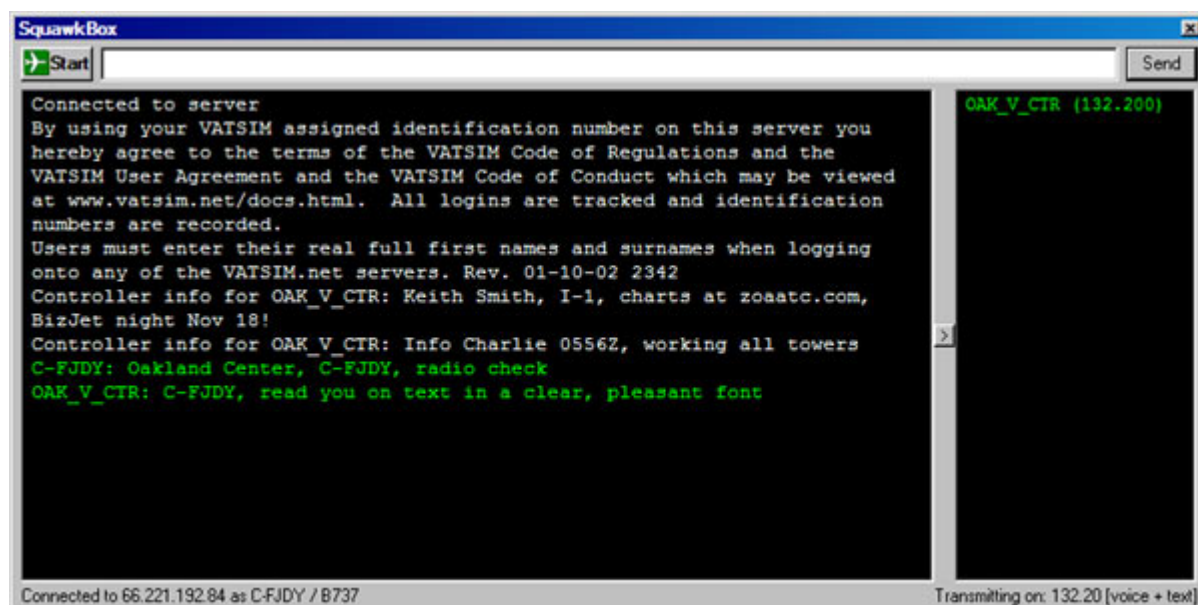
SquawkBox

Start

Send

Connected to server
By using your VATSIM assigned identification number on this server you hereby agree to the terms of the VATSIM Code of Regulations and the VATSIM User Agreement and the VATSIM Code of Conduct which may be viewed at www.vatsim.net/docs.html. All logins are tracked and identification numbers are recorded.
Users must enter their real full first names and surnames when logging onto any of the VATSIM.net servers. Rev. 01-10-02 2342
Controller info for OAK_V_CTR: Keith Smith, I-1, charts at zoaatc.com, BizJet night Nov 18!
Controller info for OAK_V_CTR: Info Charlie 0556Z, working all towers
C-FJDY: Oakland Center, C-FJDY, radio check
OAK_V_CTR: C-FJDY, read you on text in a clear, pleasant font

OAK_V_CTR (132.200)

Connected to 66.221.192.84 as C-FJDY / B737

Transmitting on: 132.20 [voice + text]